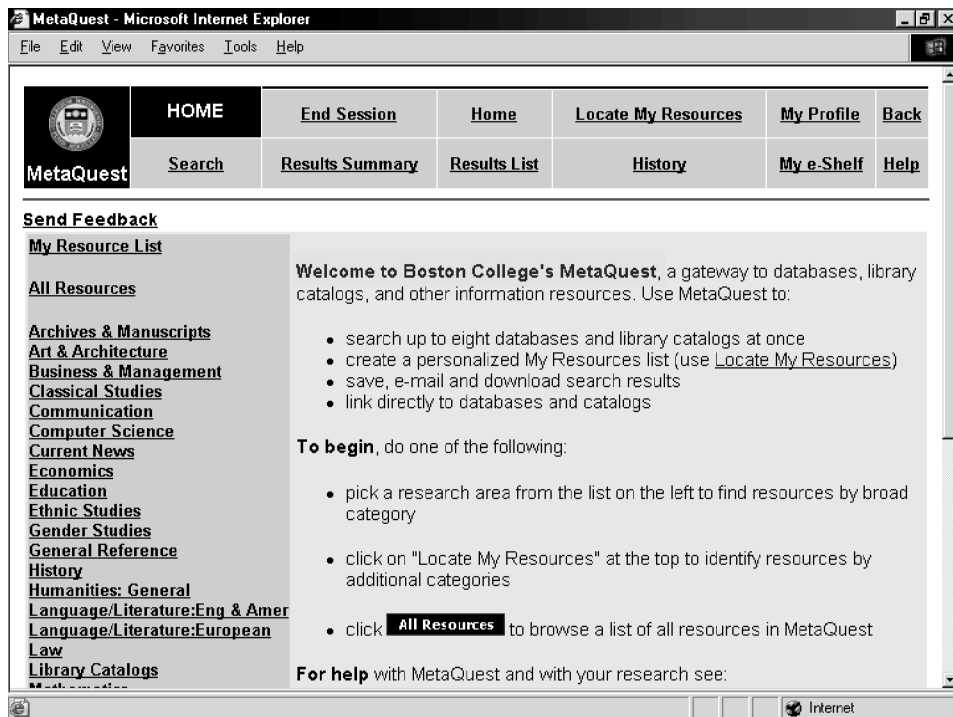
MetaQuest - Microsoft Internet Explorer

File Edit View Favorites Tools Help

| MetaQuest | HOME | End Session | Home | Locate My Resources | My Profile | Back |
|---|---|---|---|---|---|---|
| | Search | Results Summary | Results List | History | My e-Shelf | Help |

Send Feedback

My Resource List

All Resources

Archives & Manuscripts
Art & Architecture
Business & Management
Classical Studies
Communication
Computer Science
Current News
Economics
Education
Ethnic Studies
Gender Studies
General Reference
History
Humanities: General
Language/Literature:Eng & Amer
Language/Literature:European
Law
Library Catalogs
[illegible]

Welcome to Boston College's MetaQuest, a gateway to databases, library catalogs, and other information resources. Use MetaQuest to:

- search up to eight databases and library catalogs at once
- create a personalized My Resources list (use Locate My Resources)
- save, e-mail and download search results
- link directly to databases and catalogs

To begin, do one of the following:

- pick a research area from the list on the left to find resources by broad category
- click on "Locate My Resources" at the top to identify resources by additional categories
- click All Resources to browse a list of all resources in MetaQuest

For help with MetaQuest and with your research see:

Internet